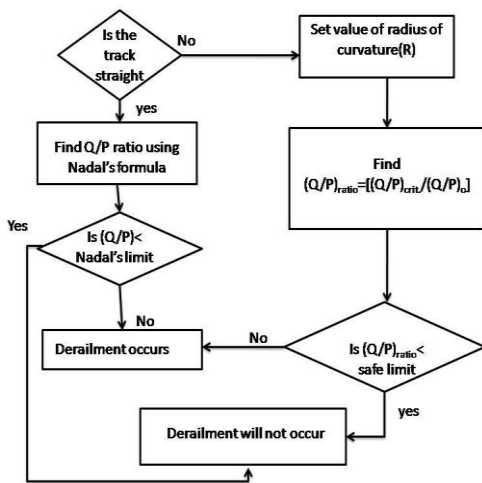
Is the track straight

No

Set value of radius of curvature(R)

yes

Find Q/P ratio using Nadal's formula

Find $(Q/P)_{ratio}=[(Q/P)_{crit.}/(Q/P)_{o}]$

Yes

Is (Q/P)< Nadal's limit

No

Derailment occurs

No

Is $(Q/P)_{ratio}$< safe limit

yes

Derailment will not occur